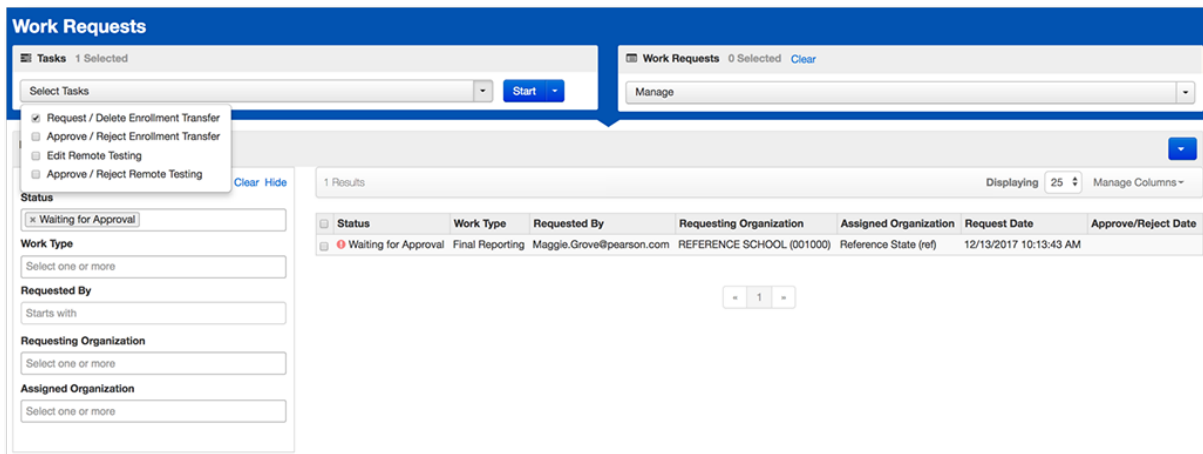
Work Requests

Tasks 1 Selected

Select Tasks

Start

Request / Delete Enrollment Transfer
Approve / Reject Enrollment Transfer
Edit Remote Testing
Approve / Reject Remote Testing

Work Requests 0 Selected Clear

Manage

Clear Hide

Status
× Waiting for Approval

Work Type
Select one or more

Requested By
Starts with

Requesting Organization
Select one or more

Assigned Organization
Select one or more

1 Results

Displaying 25 Manage Columns

| Status | Work Type | Requested By | Requesting Organization | Assigned Organization | Request Date | Approve/Reject Date |
|---|---|---|---|---|---|---|
| Waiting for Approval | Final Reporting | Maggie.Grove@pearson.com | REFERENCE SCHOOL (001000) | Reference State (ref) | 12/13/2017 10:13:43 AM | |

« 1 »